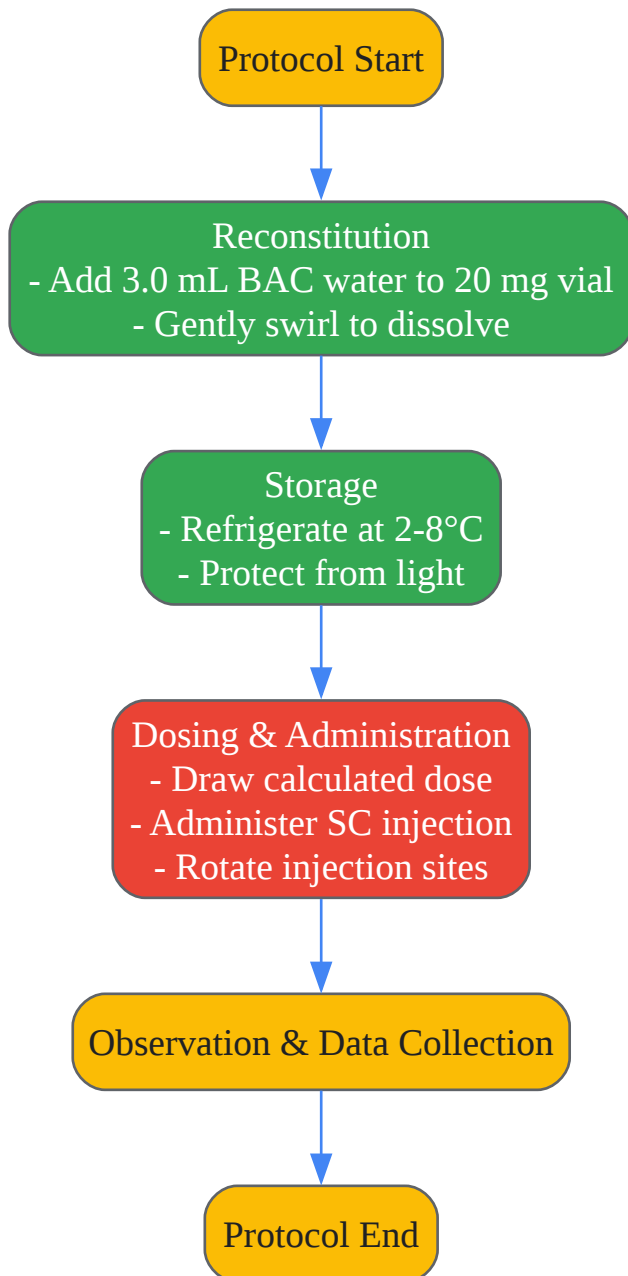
Protocol Start

Reconstitution
- Add 3.0 mL BAC water to 20 mg vial
- Gently swirl to dissolve

Storage
- Refrigerate at 2-8°C
- Protect from light

Dosing & Administration
- Draw calculated dose
- Administer SC injection
- Rotate injection sites

Observation & Data Collection

Protocol End